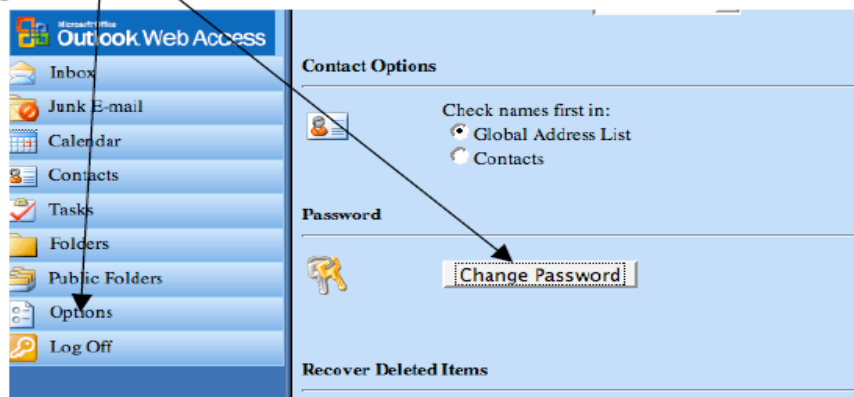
Microsoft Office
Outlook Web Access

Inbox
Junk E-mail
Calendar
Contacts
Tasks
Folders
Public Folders
Options
Log Off

Contact Options

Check names first in:
Global Address List
Contacts

Password

Change Password

Recover Deleted Items